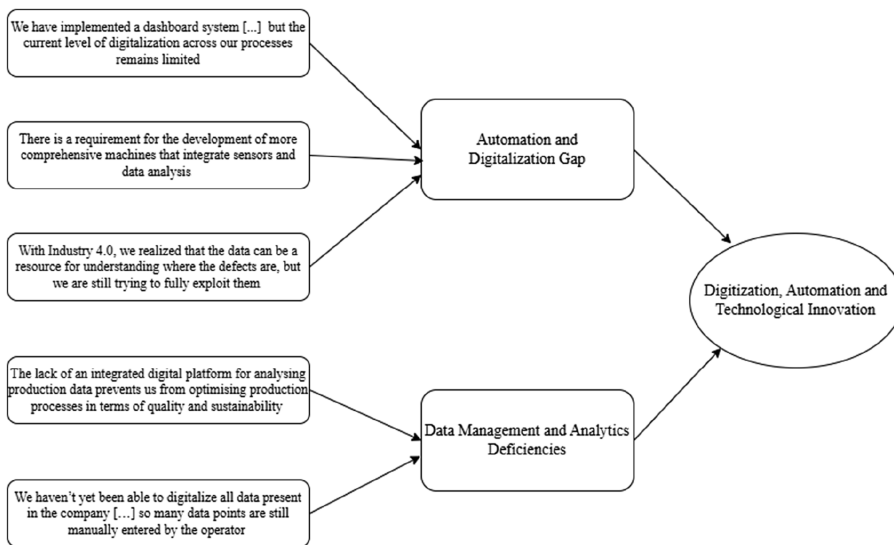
We have implemented a dashboard system [...] but the current level of digitalization across our processes remains limited

There is a requirement for the development of more comprehensive machines that integrate sensors and data analysis

With Industry 4.0, we realized that the data can be a resource for understanding where the defects are, but we are still trying to fully exploit them

Automation and Digitalization Gap

The lack of an integrated digital platform for analysing production data prevents us from optimising production processes in terms of quality and sustainability

We haven't yet been able to digitalize all data present in the company […] so many data points are still manually entered by the operator

Data Management and Analytics Deficiencies

Digitization, Automation and Technological Innovation